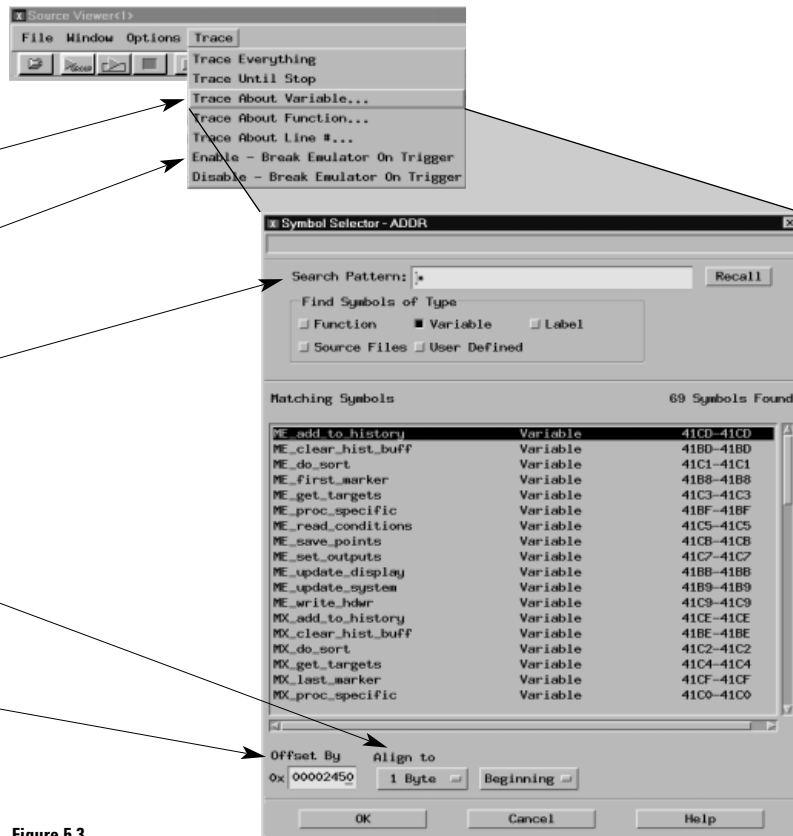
Source Viewer<1>

File Window Options Trace

Trace Everything
Trace Until Stop
Trace About Variable...
Trace About Function...
Trace About Line #...
Enable - Break Emulator On Trigger
Disable - Break Emulator On Trigger

Symbol Selector - ADDR

Search Pattern: *
Recall

Find Symbols of Type
Function
Variable
Label
Source Files
User Defined

Matching Symbols
69 Symbols Found

| | | |
|---|---|---|
| ME_add_to_history | Variable | 41CD-41CD |
| ME_clear_hist_buff | Variable | 41BD-41BD |
| ME_do_sort | Variable | 41C1-41C1 |
| ME_first_marker | Variable | 41B8-41B8 |
| ME_get_targets | Variable | 41C3-41C3 |
| ME_proc_specific | Variable | 41BF-41BF |
| ME_read_conditions | Variable | 41C5-41C5 |
| ME_save_points | Variable | 41CB-41CB |
| ME_set_outputs | Variable | 41C7-41C7 |
| ME_update_display | Variable | 41BB-41BB |
| ME_update_system | Variable | 41B9-41B9 |
| ME_write_hdwr | Variable | 41C9-41C9 |
| MX_add_to_history | Variable | 41CE-41CE |
| MX_clear_hist_buff | Variable | 41BE-41BE |
| MX_do_sort | Variable | 41C2-41C2 |
| MX_get_targets | Variable | 41C4-41C4 |
| MX_last_marker | Variable | 41CF-41CF |
| MX_proc_specific | Variable | 41C0-41C0 |

Offset By
Align to
0x 00002450
1 Byte
Beginning

OK
Cancel
Help

Figure 5.3